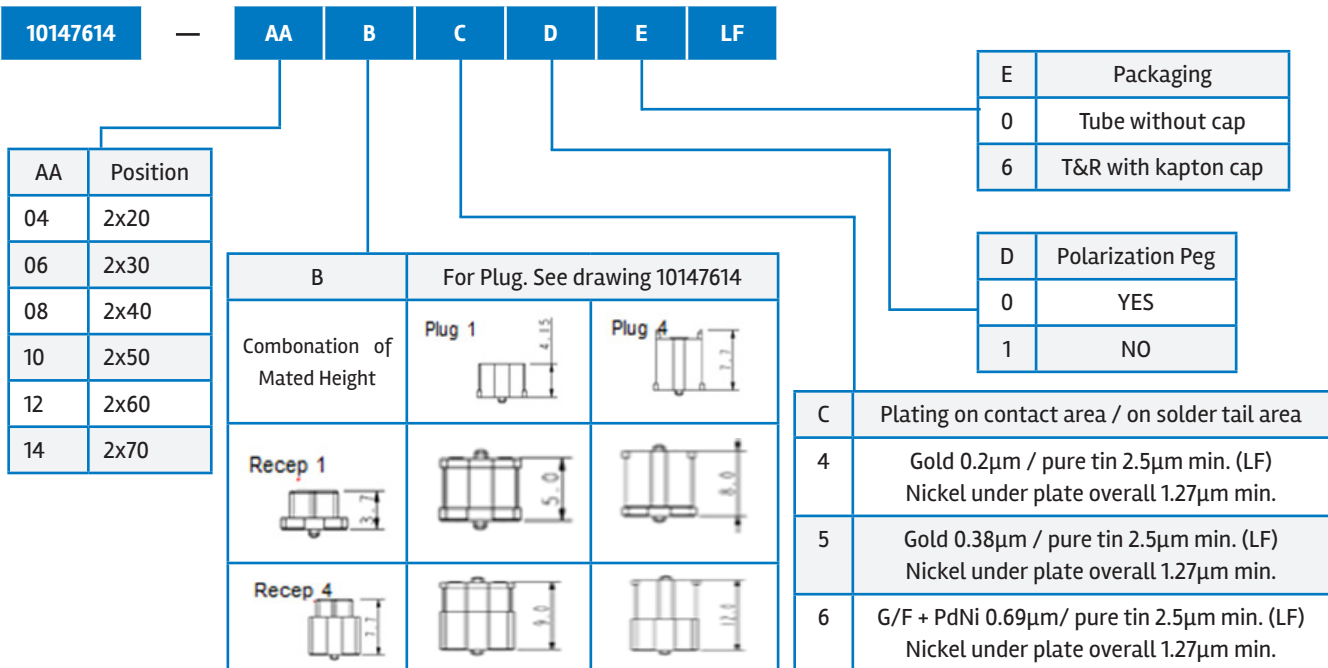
10147614 — AA B C D E LF

| E | Packaging |
|---|---|
| 0 | Tube without cap |
| 6 | T&R with kapton cap |

| AA | Position |
|---|---|
| 04 | 2x20 |
| 06 | 2x30 |
| 08 | 2x40 |
| 10 | 2x50 |
| 12 | 2x60 |
| 14 | 2x70 |

| D | Polarization Peg |
|---|---|
| 0 | YES |
| 1 | NO |

| B | For Plug. See drawing 10147614 | |
|---|---|---|
| Combonation of Mated Height | Plug 1 4.15 | Plug 4 7.7 |
| Recep 1 3.7 | 5.0 | 8.0 |
| Recep 4 7.7 | 9.0 | 12.4 |

| C | Plating on contact area / on solder tail area |
|---|---|
| 4 | Gold 0.2µm / pure tin 2.5µm min. (LF) Nickel under plate overall 1.27µm min. |
| 5 | Gold 0.38µm / pure tin 2.5µm min. (LF) Nickel under plate overall 1.27µm min. |
| 6 | G/F + PdNi 0.69µm/ pure tin 2.5µm min. (LF) Nickel under plate overall 1.27µm min. |